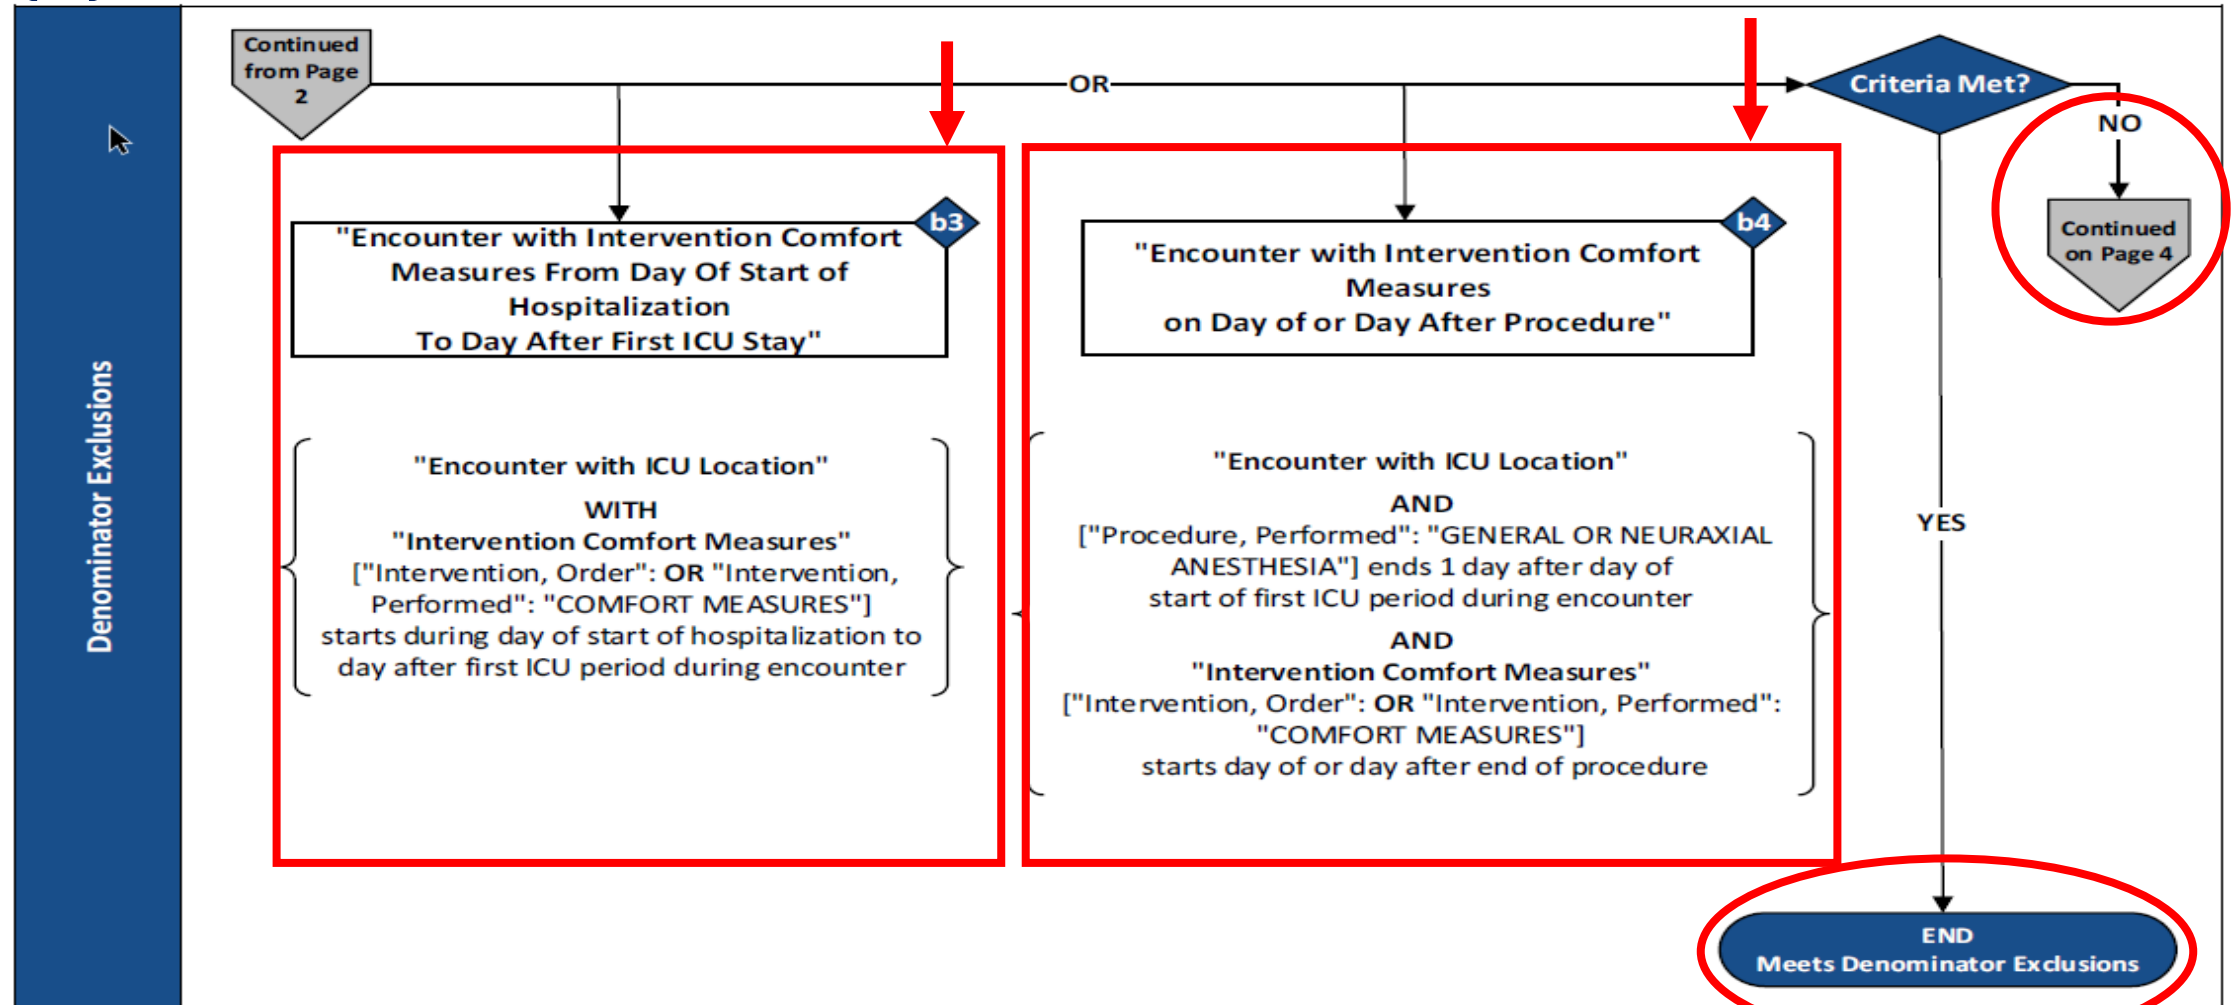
Denominator Exclusions

Continued from Page 2

OR

Criteria Met?

NO

Continued on Page 4

b3

"Encounter with Intervention Comfort Measures From Day Of Start of Hospitalization To Day After First ICU Stay"

"Encounter with ICU Location"
WITH
"Intervention Comfort Measures"
["Intervention, Order": OR "Intervention, Performed": "COMFORT MEASURES"]
starts during day of start of hospitalization to day after first ICU period during encounter

b4

"Encounter with Intervention Comfort Measures on Day of or Day After Procedure"

"Encounter with ICU Location"
AND
["Procedure, Performed": "GENERAL OR NEURAXIAL ANESTHESIA"] ends 1 day after day of start of first ICU period during encounter
AND
"Intervention Comfort Measures"
["Intervention, Order": OR "Intervention, Performed": "COMFORT MEASURES"]
starts day of or day after end of procedure

YES

END
Meets Denominator Exclusions